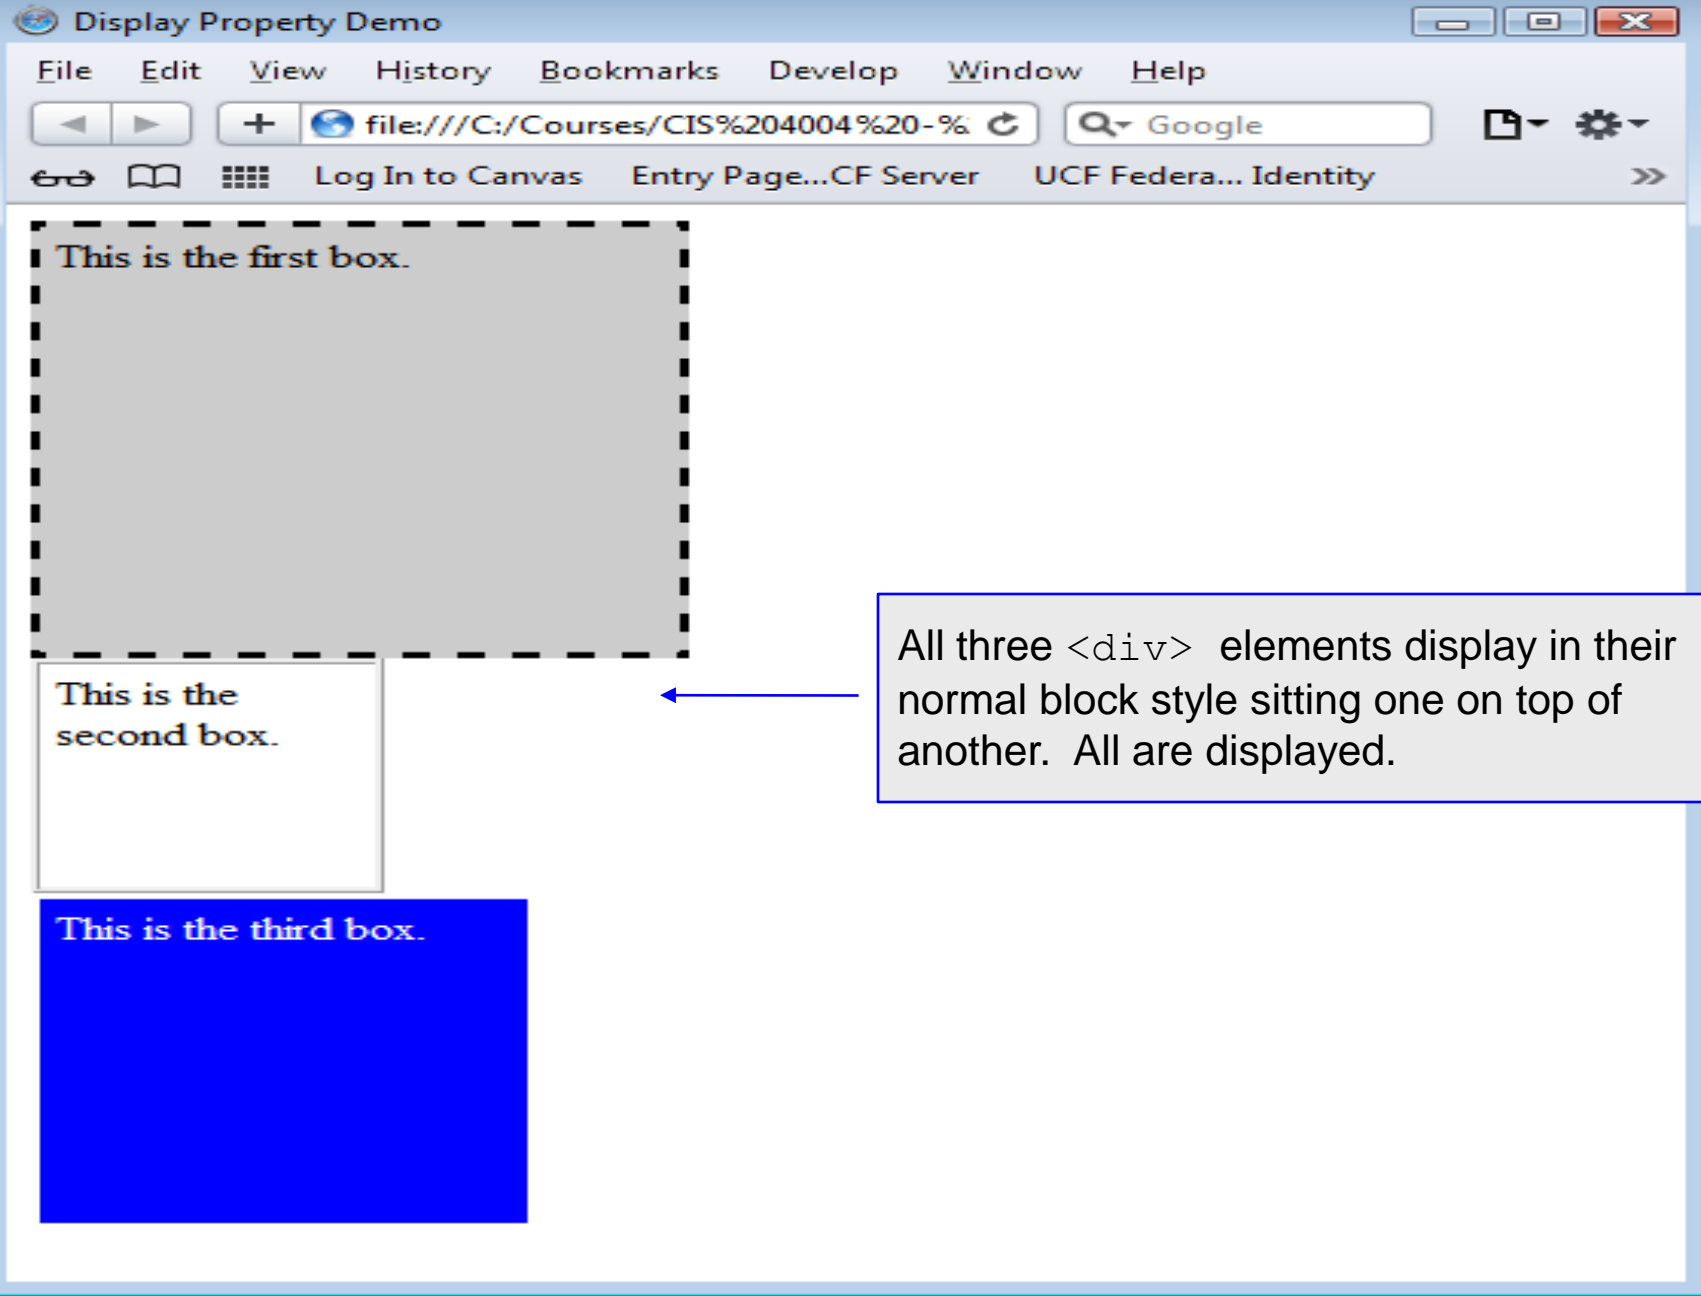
Display Property Demo

File Edit View History Bookmarks Develop Window Help

file:///C:/Courses/CIS%204004%20-%

Google

Log In to Canvas Entry Page...CF Server UCF Federa... Identity

This is the first box.

This is the second box.

This is the third box.

All three <div> elements display in their normal block style sitting one on top of another. All are displayed.